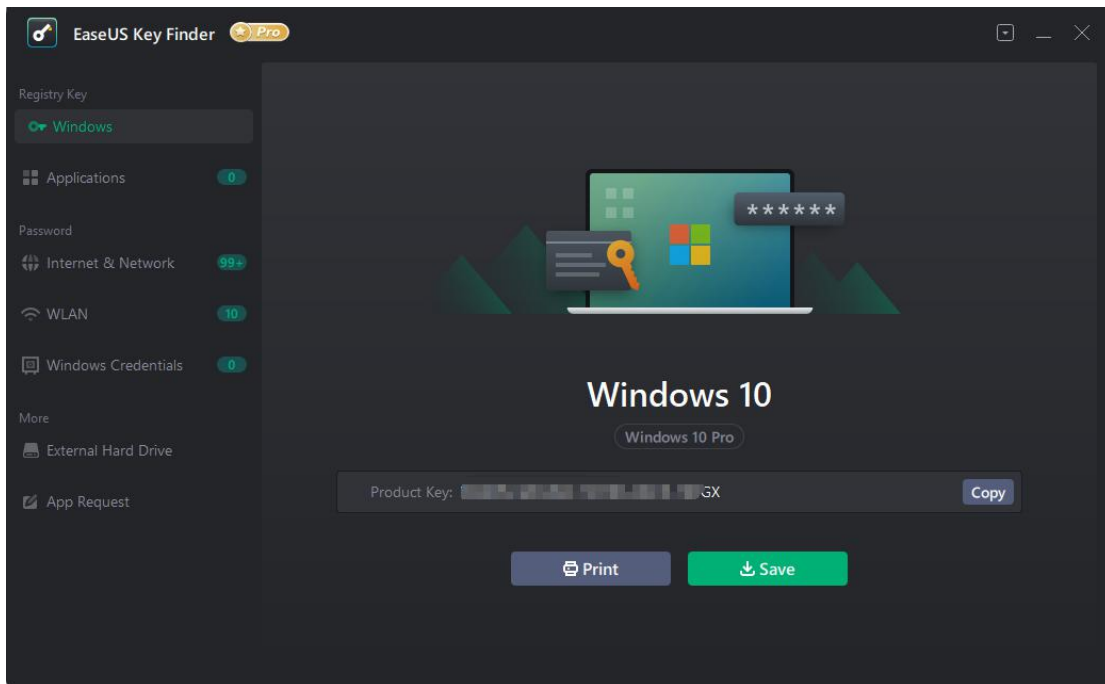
EaseUS Key Finder Pro

Registry Key
Windows
Applications 0

Password
Internet & Network 99+
WLAN 10
Windows Credentials 0

More
External Hard Drive
App Request

******

Windows 10
Windows 10 Pro

Product Key: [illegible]GX
Copy

Print
Save